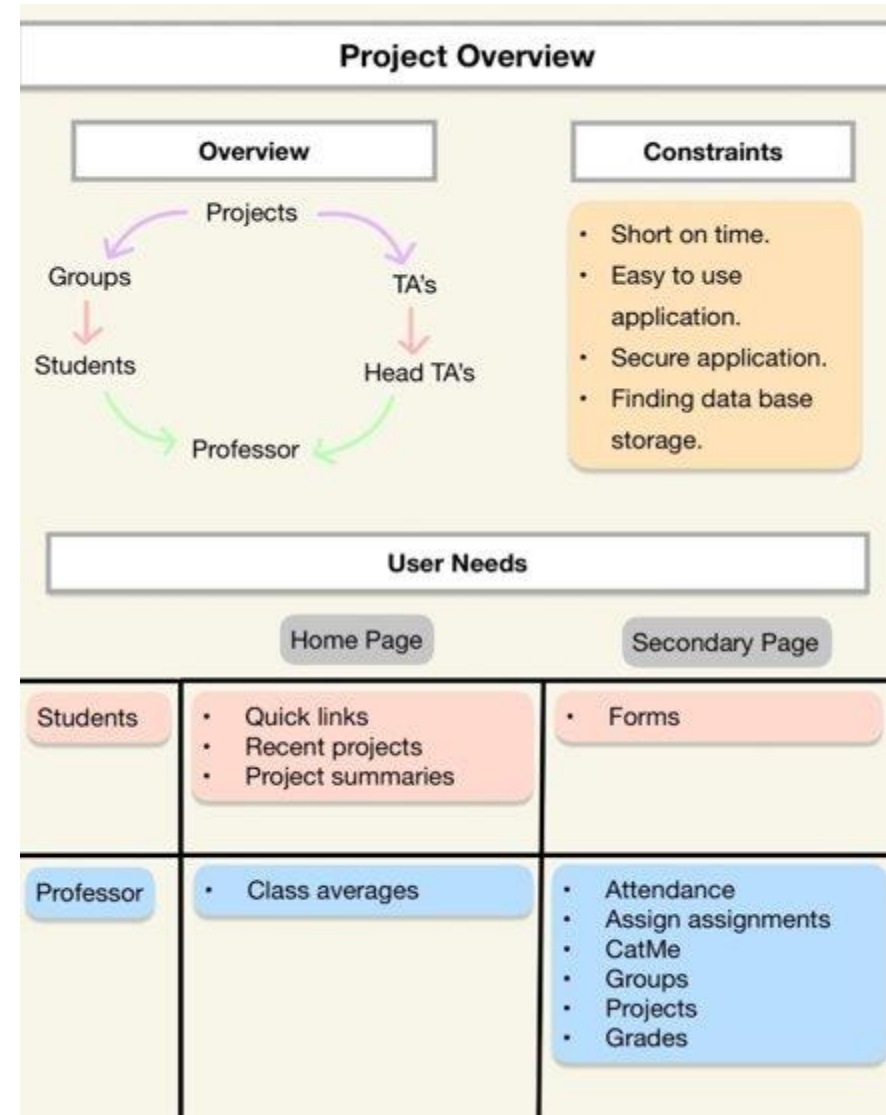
Project Overview

Overview

Projects
Groups
TA's
Students
Head TA's
Professor

Constraints

- Short on time.
- Easy to use application.
- Secure application.
- Finding data base storage.

User Needs

| | Home Page | Secondary Page |
|---|---|---|
| Students | • Quick links<br>• Recent projects<br>• Project summaries | • Forms |
| Professor | • Class averages | • Attendance<br>• Assign assignments<br>• CatMe<br>• Groups<br>• Projects<br>• Grades |